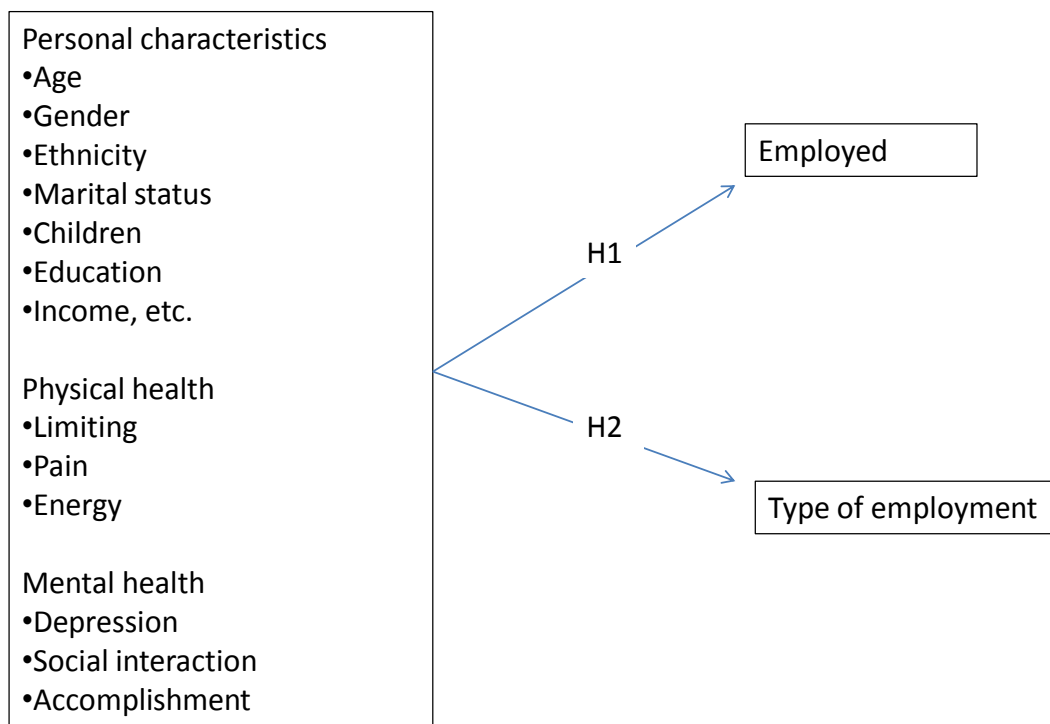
Personal characteristics
•Age
•Gender
•Ethnicity
•Marital status
•Children
•Education
•Income, etc.

Physical health
•Limiting
•Pain
•Energy

Mental health
•Depression
•Social interaction
•Accomplishment

H1

H2

Employed

Type of employment